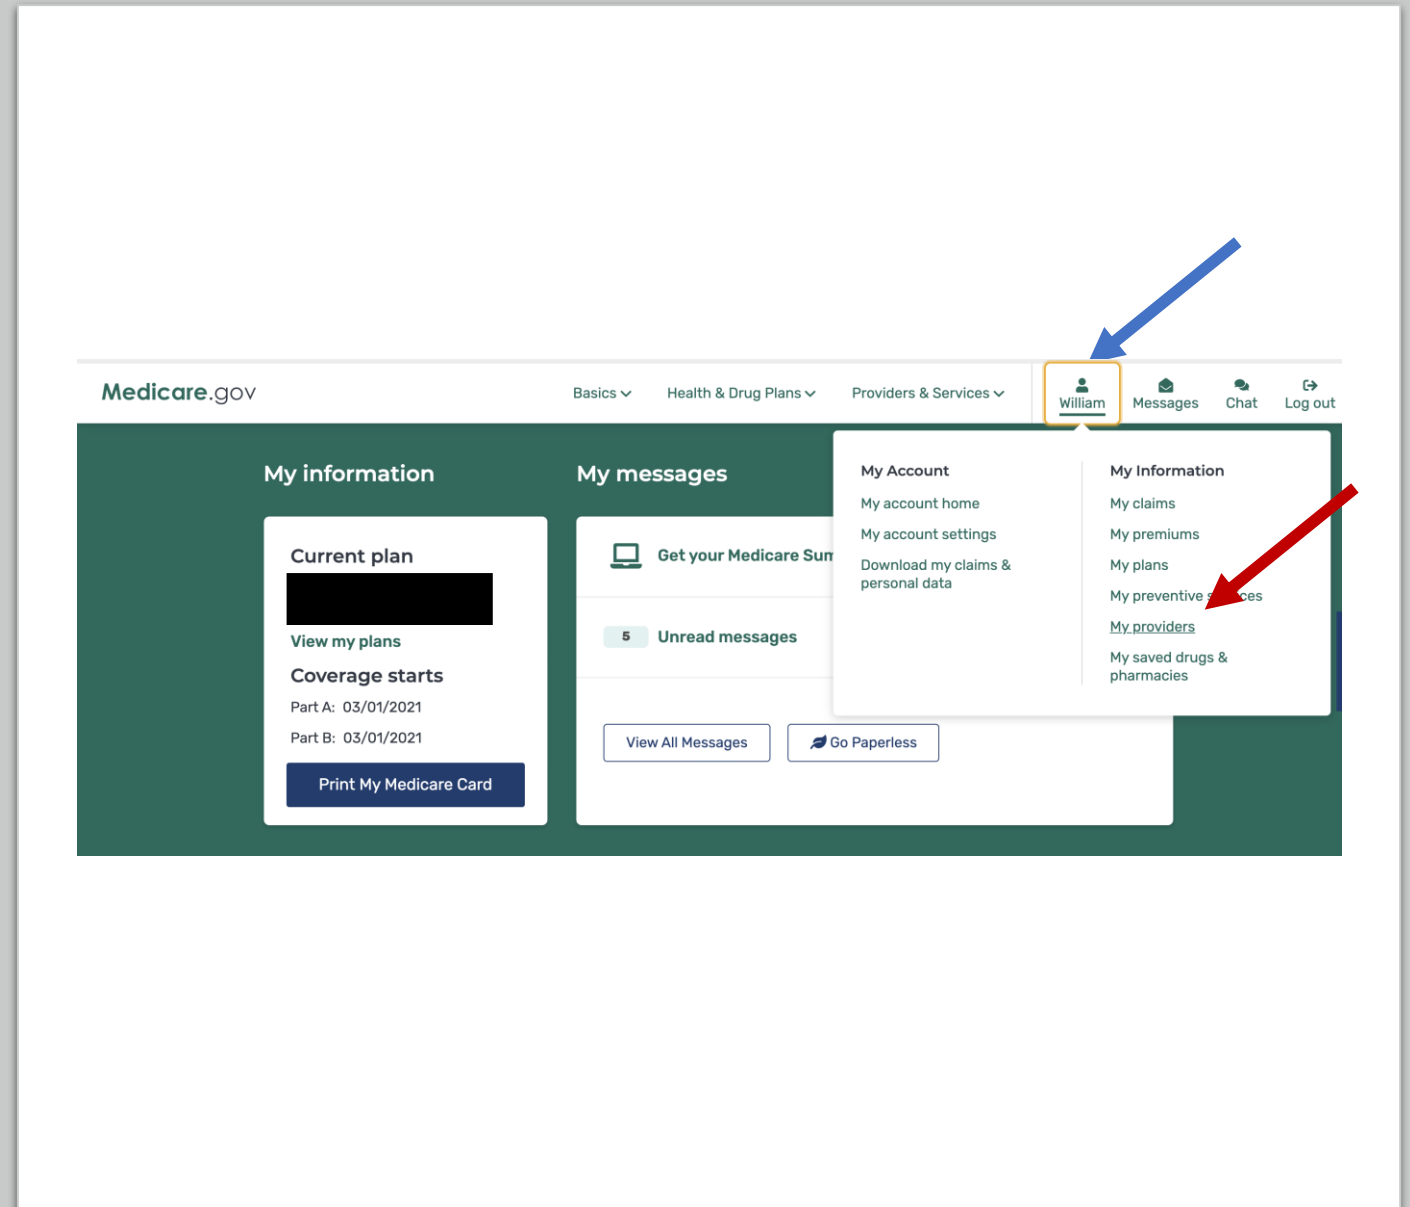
Medicare.gov

Basics
Health & Drug Plans
Providers & Services
William
Messages
Chat
Log out

My information

Current plan
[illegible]
View my plans
Coverage starts
Part A: 03/01/2021
Part B: 03/01/2021
Print My Medicare Card

My messages

Get your Medicare Sum

5 Unread messages

View All Messages
Go Paperless

My Account
My account home
My account settings
Download my claims & personal data

My Information
My claims
My premiums
My plans
My preventive s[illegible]ces
My providers
My saved drugs & pharmacies